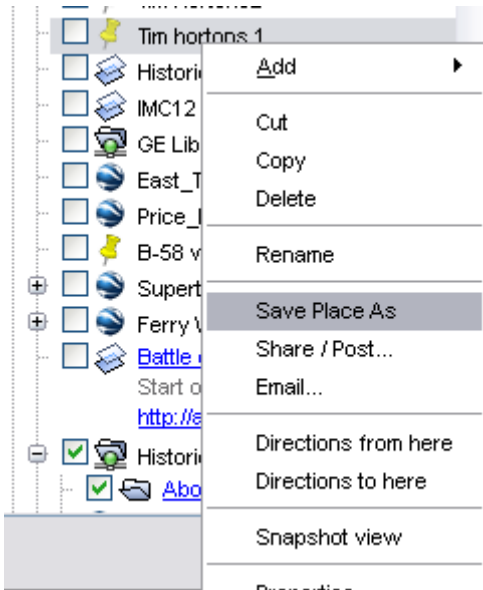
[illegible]
Tim hortons 1
Histori
IMC12
GE Lib
East_T
Price_
B-58 v
Supert
Ferry V
Battle
Start o
http://a
Histori
Abo

Add
Cut
Copy
Delete
Rename
Save Place As
Share / Post...
Email...
Directions from here
Directions to here
Snapshot view
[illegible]